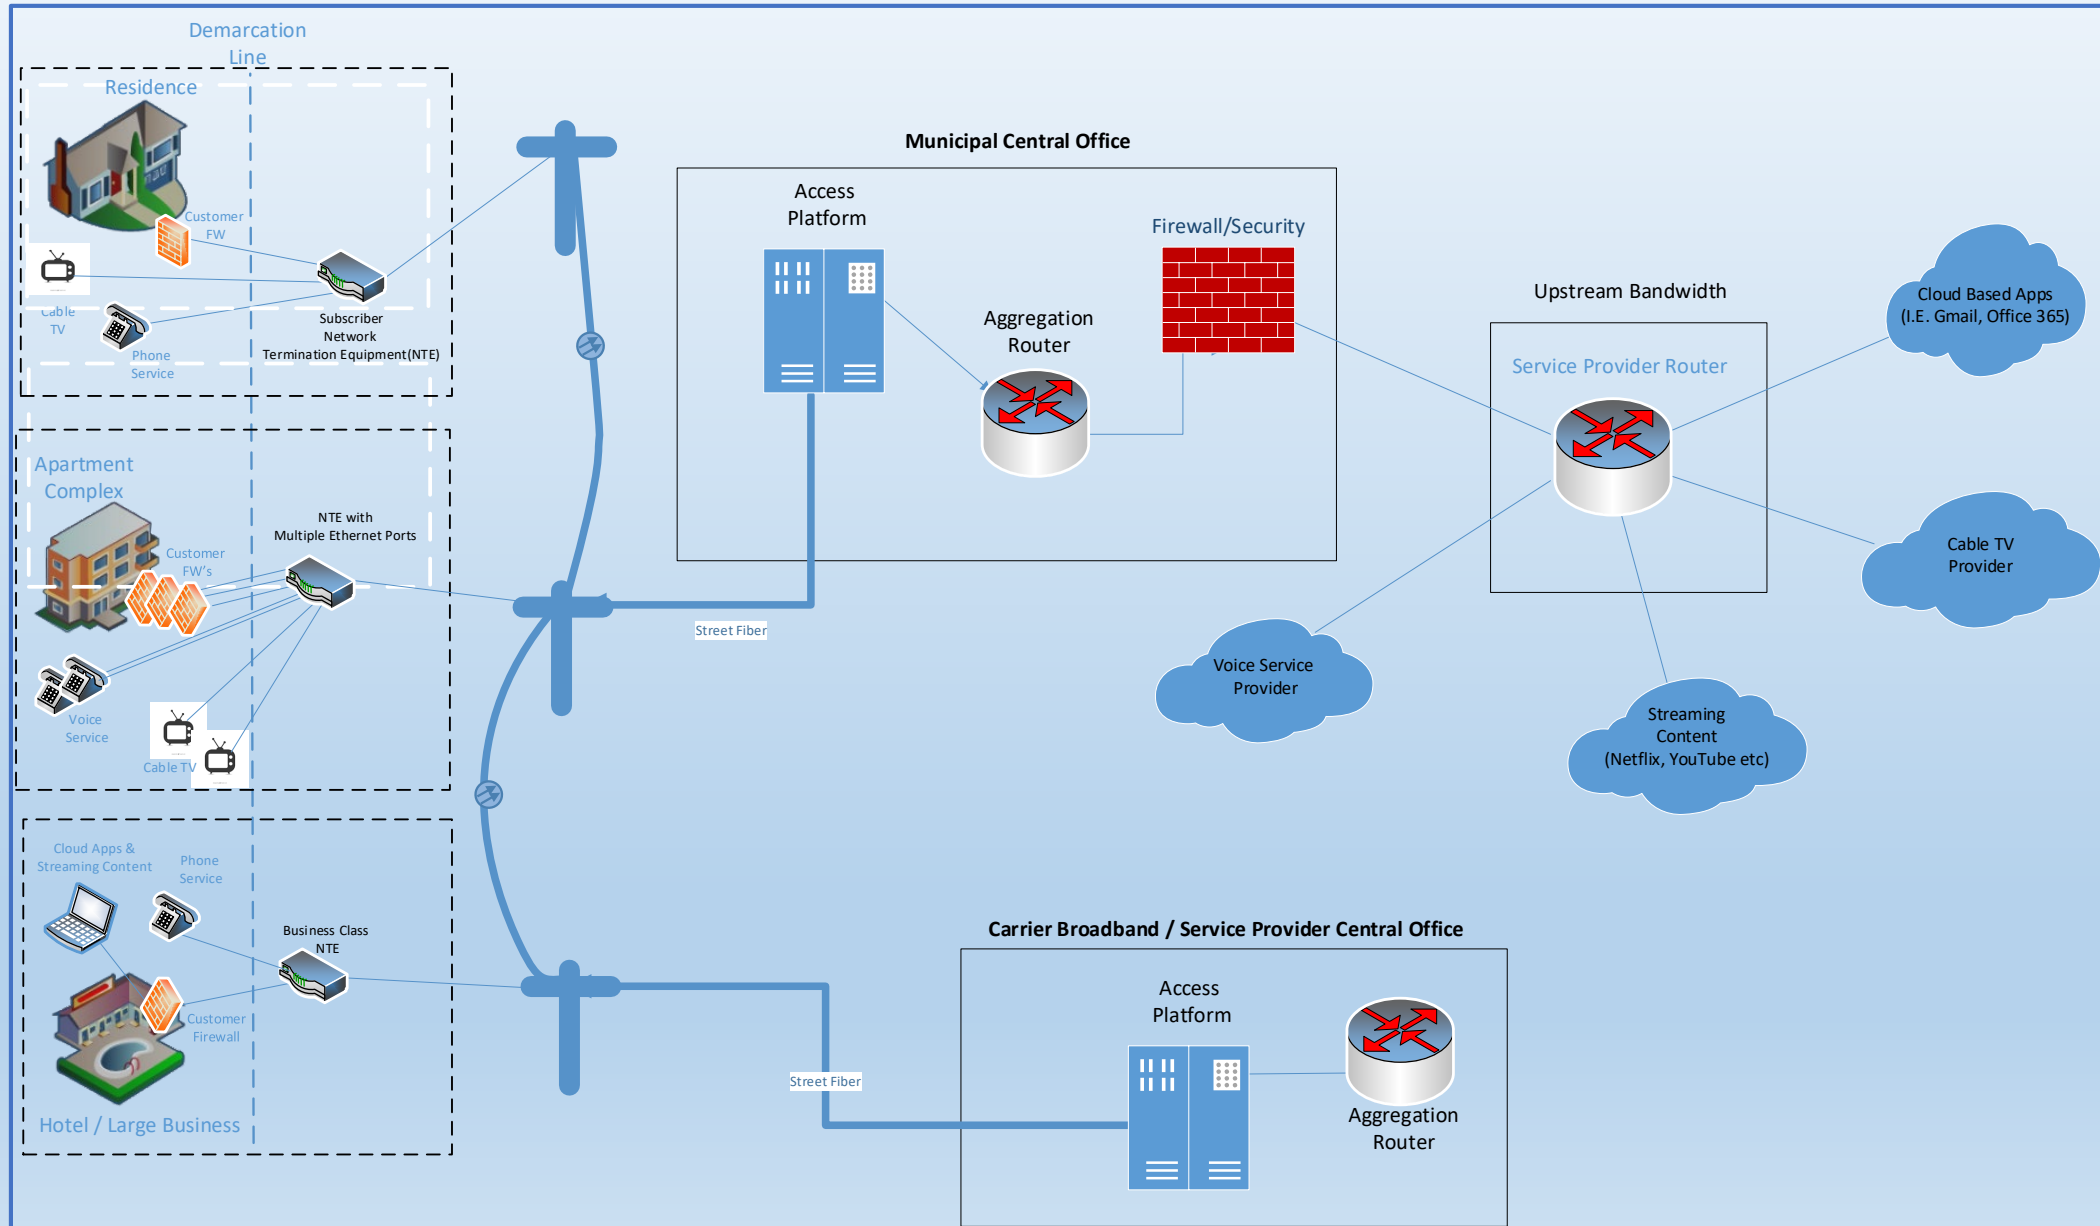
Demarcation Line

Residence

Customer FW

Cable TV

Phone Service

Subscriber Network Termination Equipment(NTE)

Apartment Complex

Customer FW's

NTE with Multiple Ethernet Ports

Voice Service

Cable TV

Cloud Apps & Streaming Content

Phone Service

Business Class NTE

Customer Firewall

Hotel / Large Business

Municipal Central Office

Access Platform

Firewall/Security

Aggregation Router

Street Fiber

Upstream Bandwidth

Service Provider Router

Cloud Based Apps (I.E. Gmail, Office 365)

Cable TV Provider

Voice Service Provider

Streaming Content (Netflix, YouTube etc)

Carrier Broadband / Service Provider Central Office

Access Platform

Aggregation Router

Street Fiber